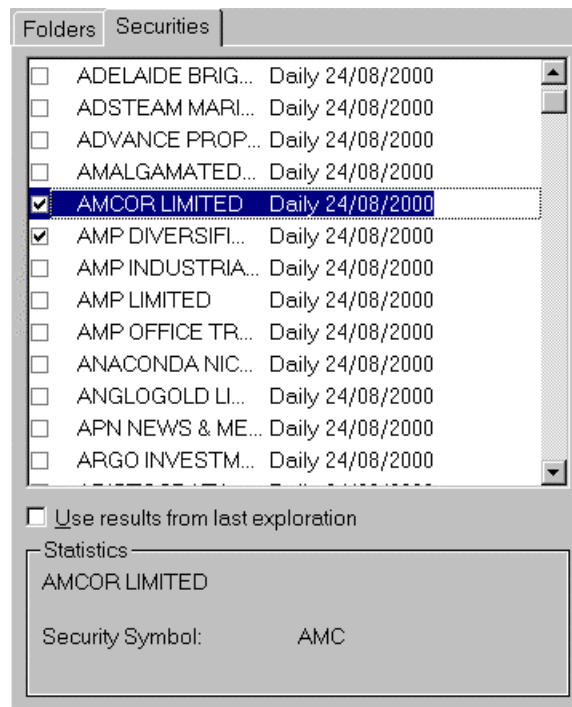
Folders Securities

ADELAIDE BRIG... Daily 24/08/2000
ADSTEAM MARI... Daily 24/08/2000
ADVANCE PROP... Daily 24/08/2000
AMALGAMATED... Daily 24/08/2000
AMCOR LIMITED Daily 24/08/2000
AMP DIVERSIFI... Daily 24/08/2000
AMP INDUSTRIA... Daily 24/08/2000
AMP LIMITED Daily 24/08/2000
AMP OFFICE TR... Daily 24/08/2000
ANACONDA NIC... Daily 24/08/2000
ANGLOGOLD LI... Daily 24/08/2000
APN NEWS & ME... Daily 24/08/2000
ARGO INVESTM... Daily 24/08/2000
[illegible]

Use results from last exploration

Statistics
AMCOR LIMITED

Security Symbol: AMC